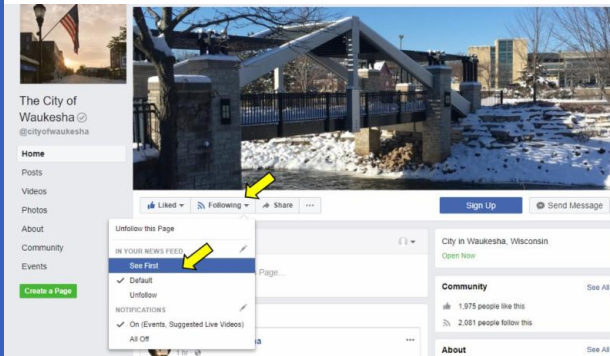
The City of Waukesha

@cityofwaukesha

Home

Posts

Videos

Photos

About

Community

Events

Create a Page

Liked

Following

Share

...

Sign Up

Send Message

Unfollow this Page

IN YOUR NEWS FEED

See First

Default

Unfollow

NOTIFICATIONS

On (Events, Suggested Live Videos)

All Off

Page...

City in Waukesha, Wisconsin

Open Now

Community

See All

1,975 people like this

2,081 people follow this

About

See All